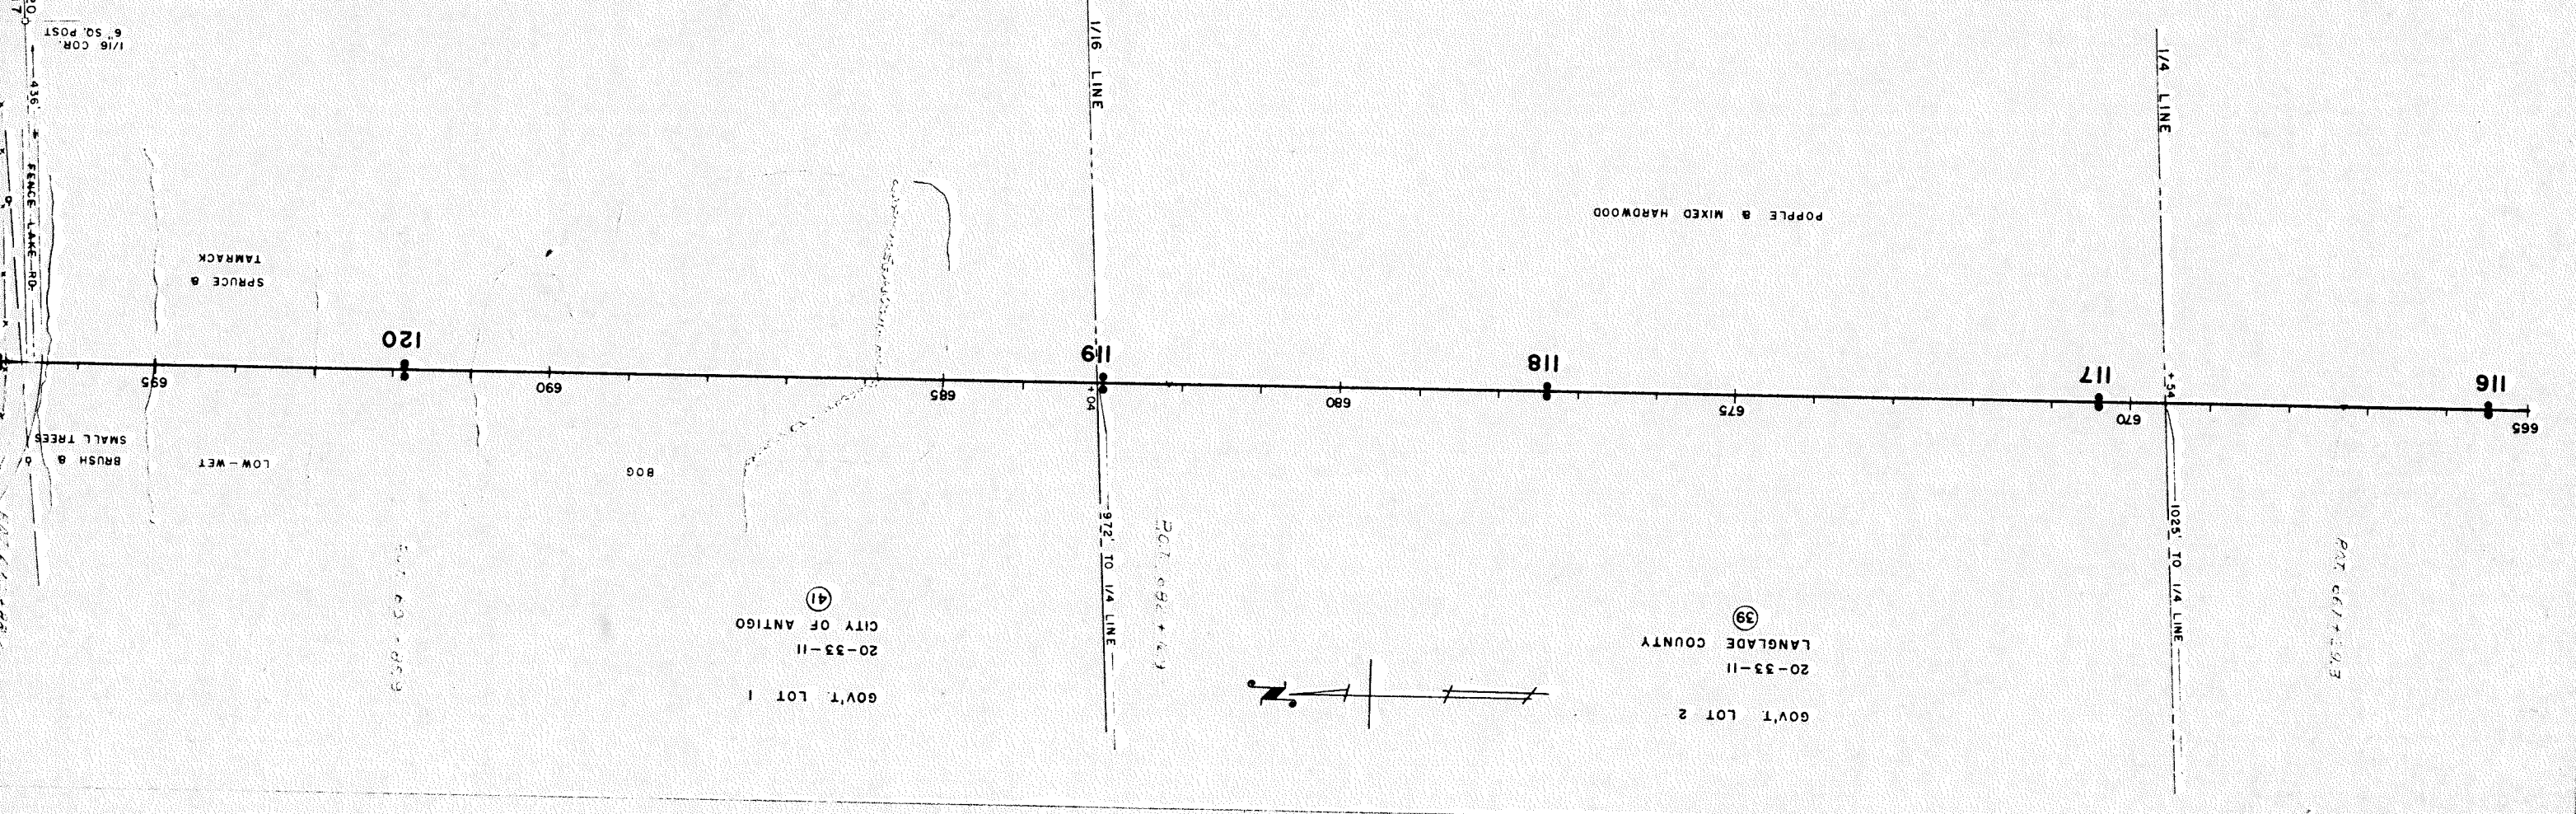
1/16 COR.
6" SQ. POST
436'
FENCE LAKE RD.
1/16 LINE
1/4 LINE
POPPLE & MIXED HARDWOOD
SPRUCE &
TAMRACK
120
119
118
117
116
695
690
685
+04
680
675
670
+54
665
BRUSH &
SMALL TREES
LOW-WET
BOG
972' TO 1/4 LINE
1025' TO 1/4 LINE
P.O.T. 692 + 49
P.O.T. 667 + 29.3
P.O.T. 693 + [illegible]
41
CITY OF ANTIGO
20-33-11
GOV'T. LOT 1
39
LANGLADE COUNTY
20-33-11
GOV'T. LOT 2
N